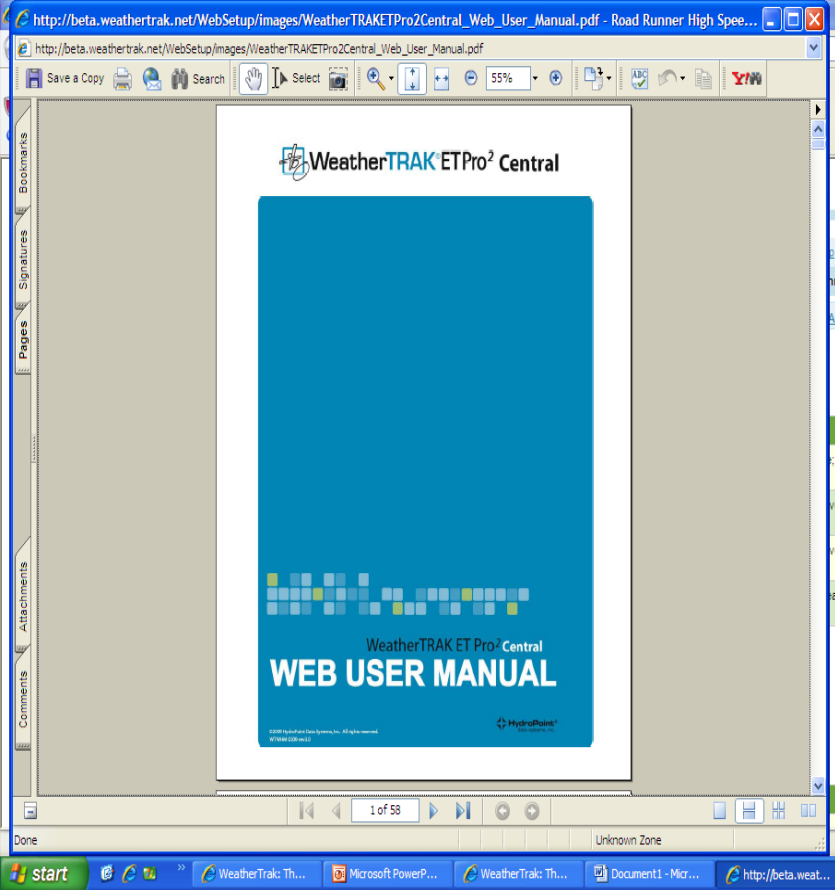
http://beta.weathertrak.net/WebSetup/images/WeatherTRAKETPro2Central_Web_User_Manual.pdf - Road Runner High Spee...

http://beta.weathertrak.net/WebSetup/images/WeatherTRAKETPro2Central_Web_User_Manual.pdf

Save a Copy Search Select 55%

Bookmarks Signatures Pages Attachments Comments

WeatherTRAK® ET Pro² Central

WeatherTRAK ET Pro² Central
WEB USER MANUAL

©2008 HydroPoint Data Systems, Inc. All rights reserved. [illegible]

HydroPoint® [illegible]

1 of 58

Done Unknown Zone

start WeatherTrak: Th... Microsoft PowerP... WeatherTrak: Th... Document1 - Micr... http://beta.weat...